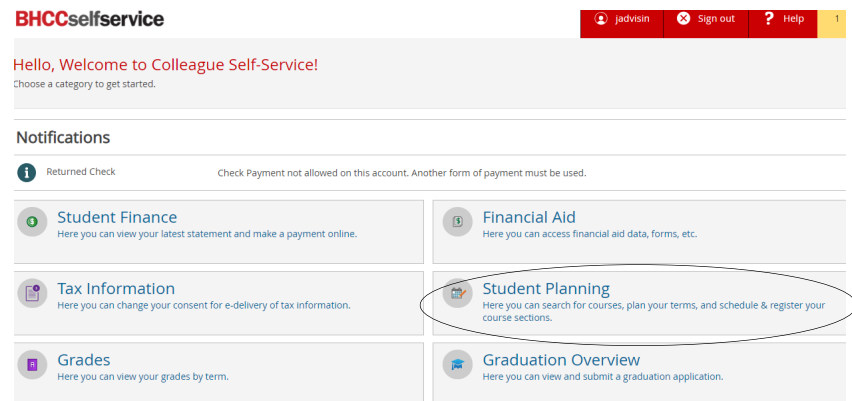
BHCCselfservice

jadvisin
Sign out
Help
1

Hello, Welcome to Colleague Self-Service!
Choose a category to get started.

Notifications

Returned Check
Check Payment not allowed on this account. Another form of payment must be used.

Student Finance
Here you can view your latest statement and make a payment online.

Financial Aid
Here you can access financial aid data, forms, etc.

Tax Information
Here you can change your consent for e-delivery of tax information.

Student Planning
Here you can search for courses, plan your terms, and schedule & register your course sections.

Grades
Here you can view your grades by term.

Graduation Overview
Here you can view and submit a graduation application.